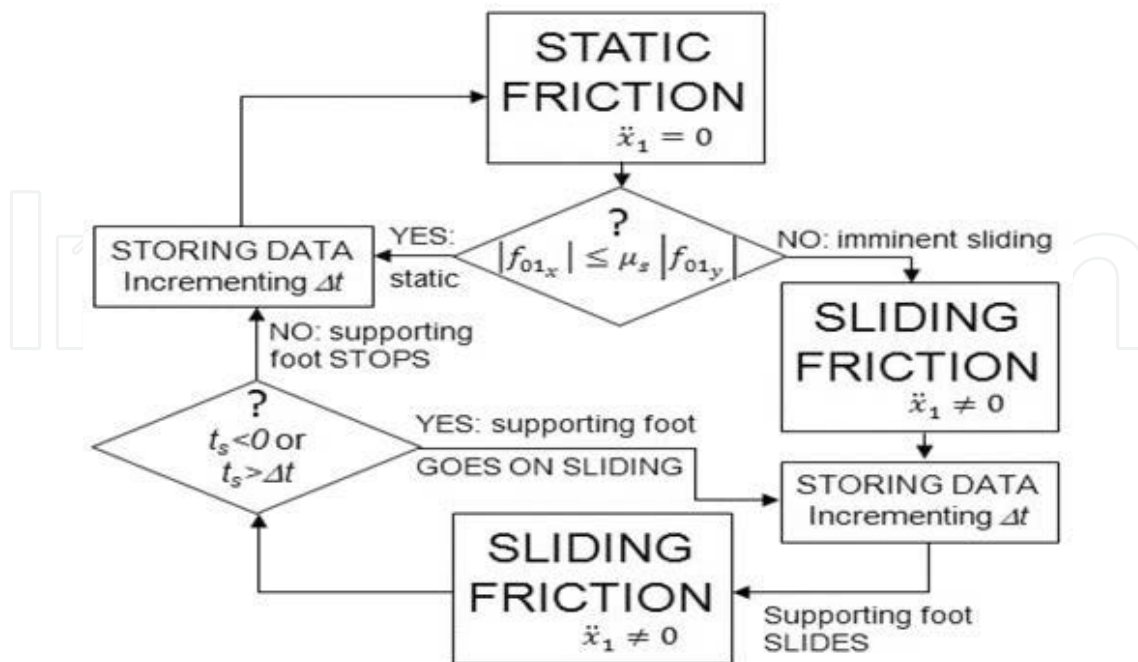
STATIC FRICTION
$\ddot{x}_1 = 0$

?
$|f_{01_x}| \leq \mu_s |f_{01_y}|$

YES: static

STORING DATA
Incrementing $\Delta t$

NO: imminent sliding

SLIDING FRICTION
$\ddot{x}_1 \neq 0$

STORING DATA
Incrementing $\Delta t$

Supporting foot SLIDES

SLIDING FRICTION
$\ddot{x}_1 \neq 0$

?
$t_s<0$ or $t_s>\Delta t$

YES: supporting foot GOES ON SLIDING

NO: supporting foot STOPS